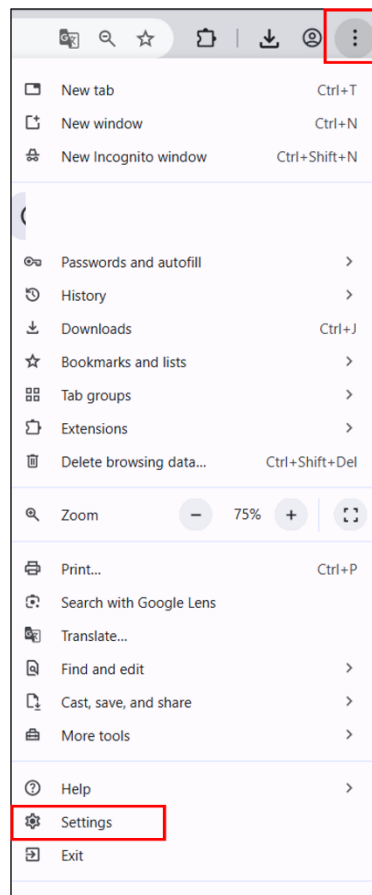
New tab Ctrl+T
New window Ctrl+N
New Incognito window Ctrl+Shift+N

Passwords and autofill
History
Downloads Ctrl+J
Bookmarks and lists
Tab groups
Extensions
Delete browsing data... Ctrl+Shift+Del

Zoom − 75% +

Print... Ctrl+P
Search with Google Lens
Translate...
Find and edit
Cast, save, and share
More tools

Help
Settings
Exit